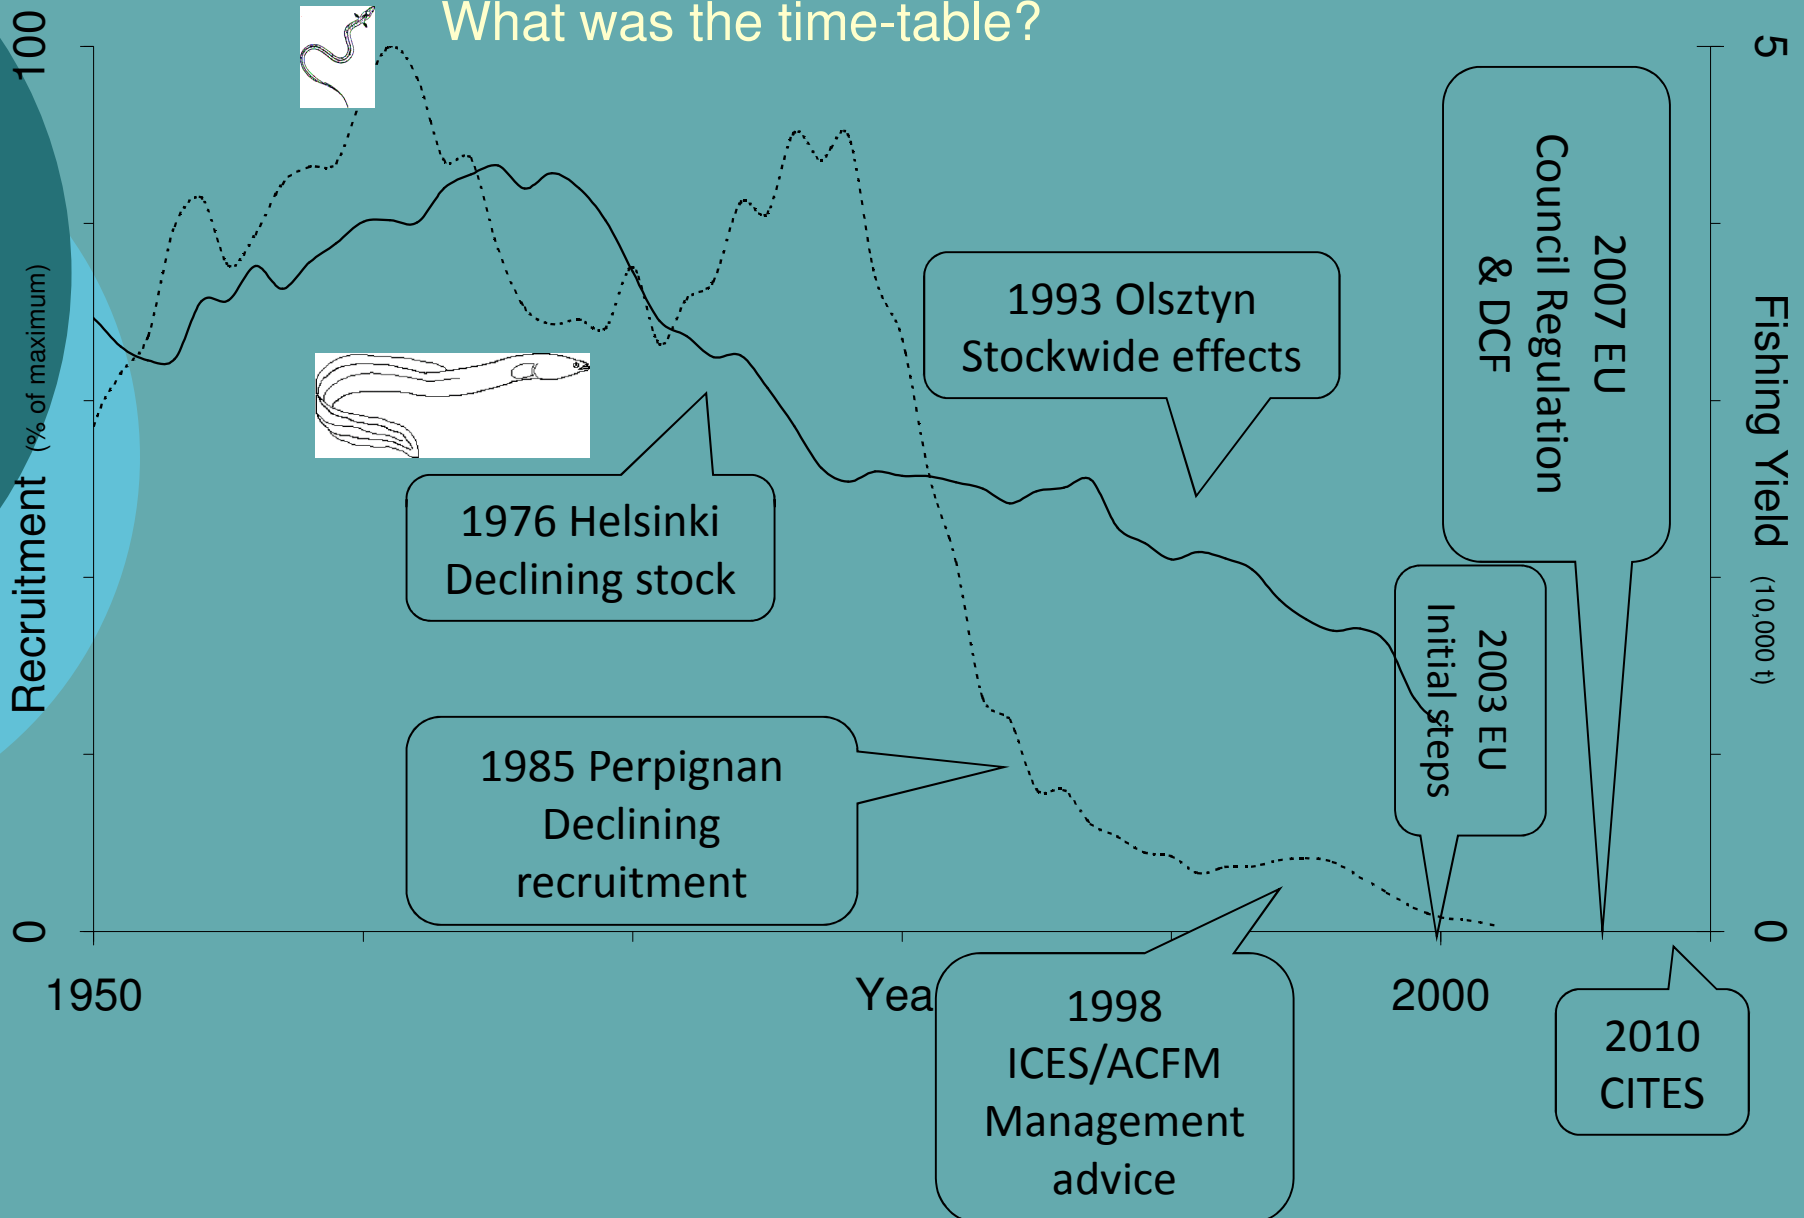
What was the time-table?

100

Recruitment (% of maximum)

0

5

Fishing Yield (10,000 t)

0

1950

Yea

2000

1976 Helsinki
Declining stock

1993 Olsztyn
Stockwide effects

2007 EU
Council Regulation
& DCF

2003 EU
Initial steps

1985 Perpignan
Declining
recruitment

1998
ICES/ACFM
Management
advice

2010
CITES